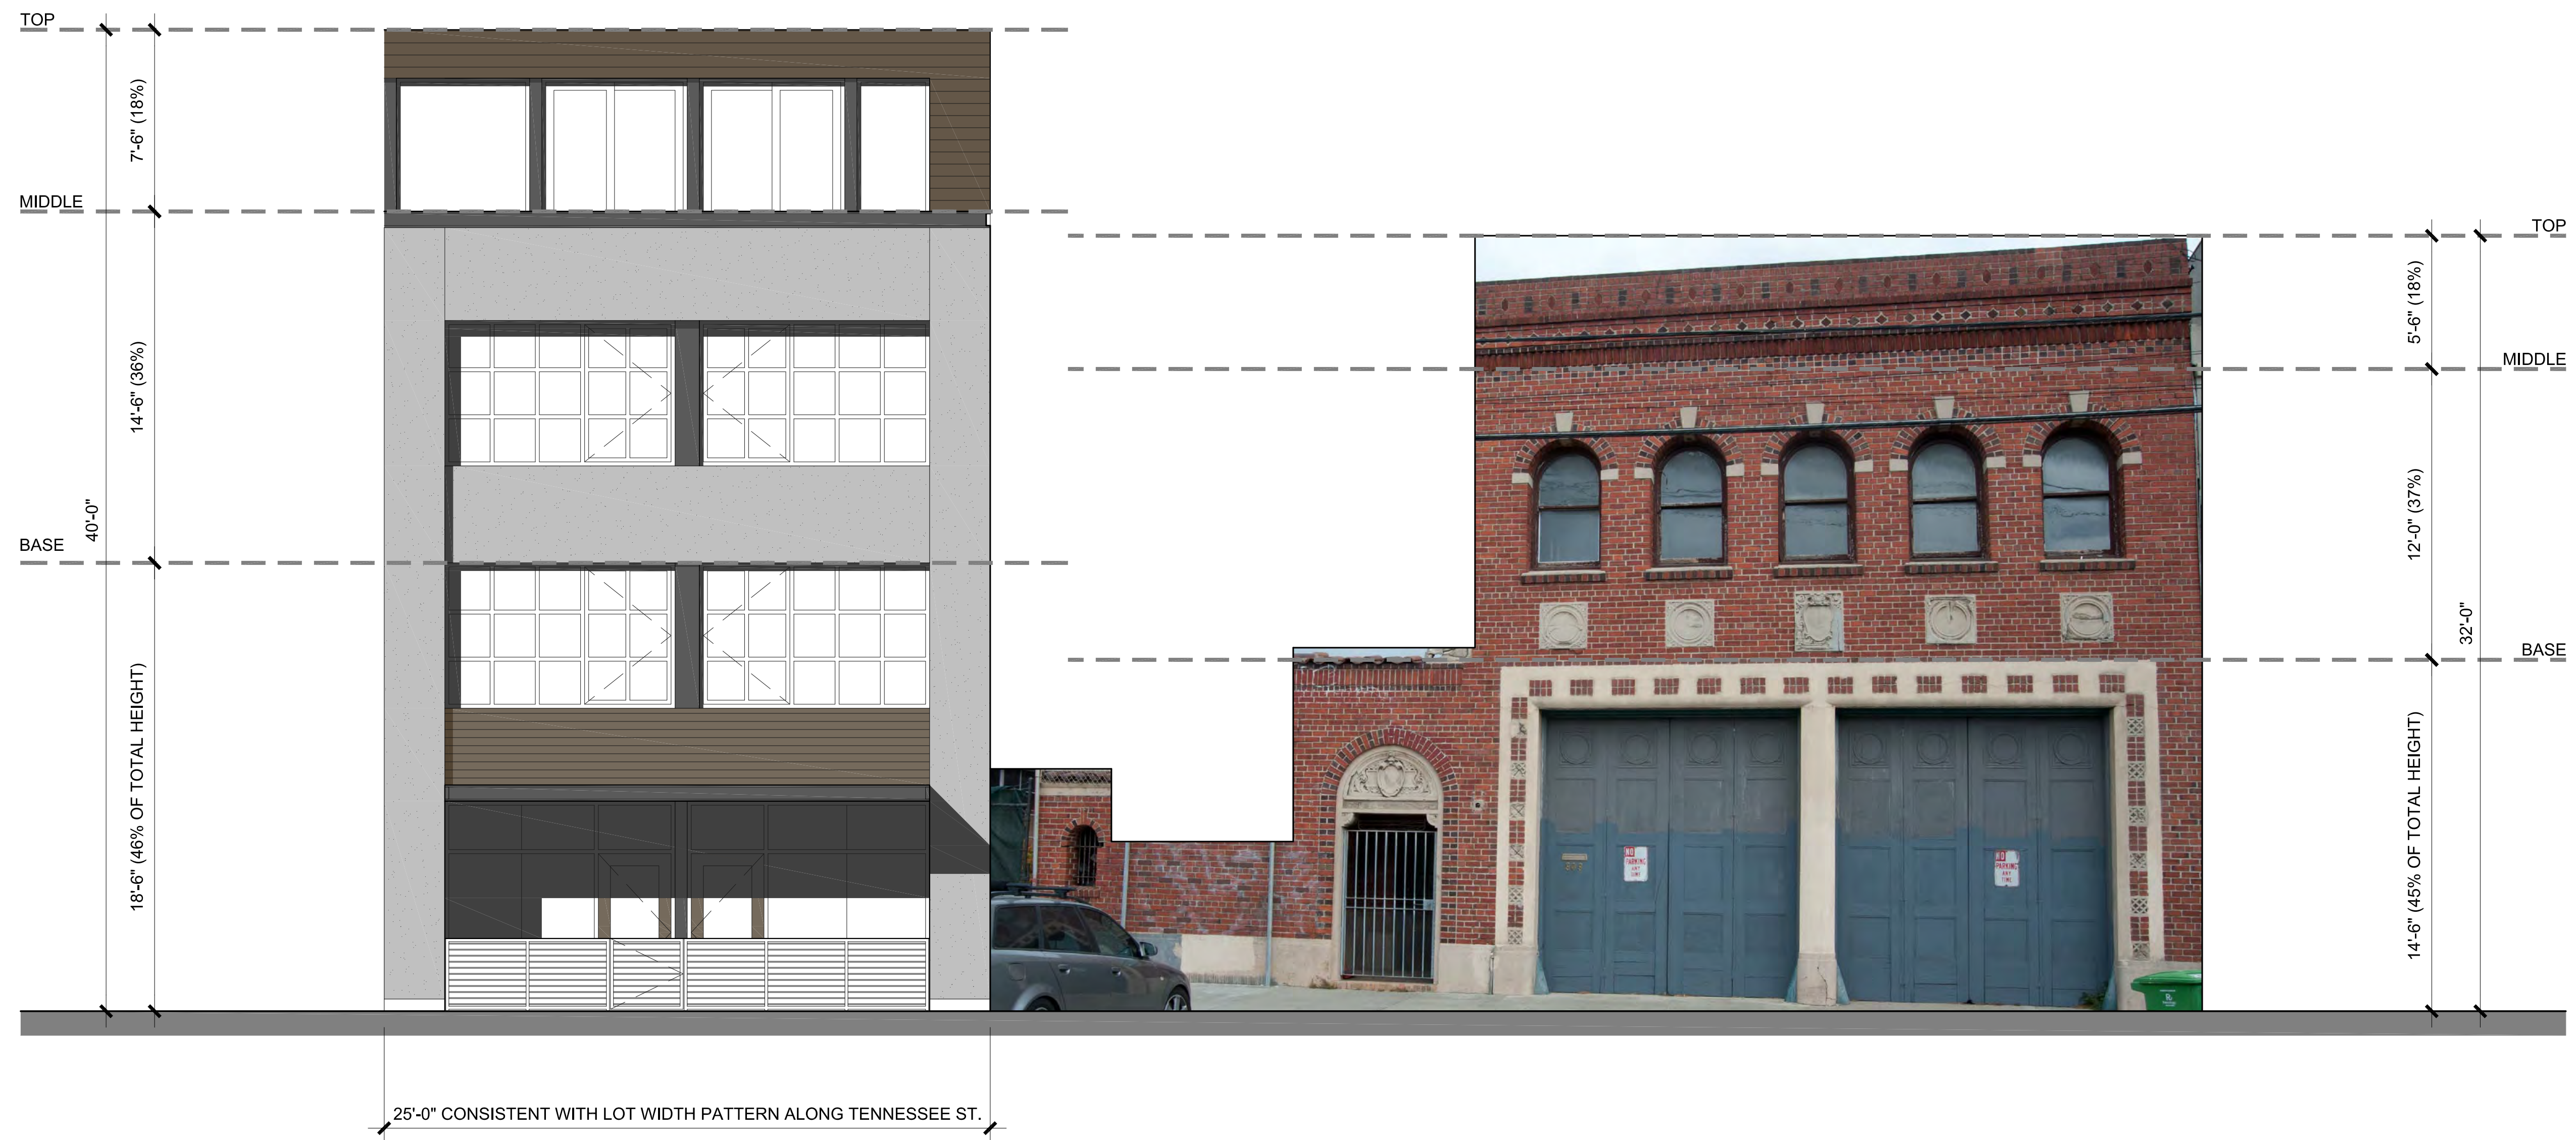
TOP

7'-6" (18%)

MIDDLE

14'-6" (36%)

40'-0"

BASE

18'-6" (46% OF TOTAL HEIGHT)

25'-0" CONSISTENT WITH LOT WIDTH PATTERN ALONG TENNESSEE ST.

TOP

5'-6" (18%)

MIDDLE

12'-0" (37%)

32'-0"

BASE

14'-6" (45% OF TOTAL HEIGHT)

NO PARKING ANY TIME

NO PARKING ANY TIME